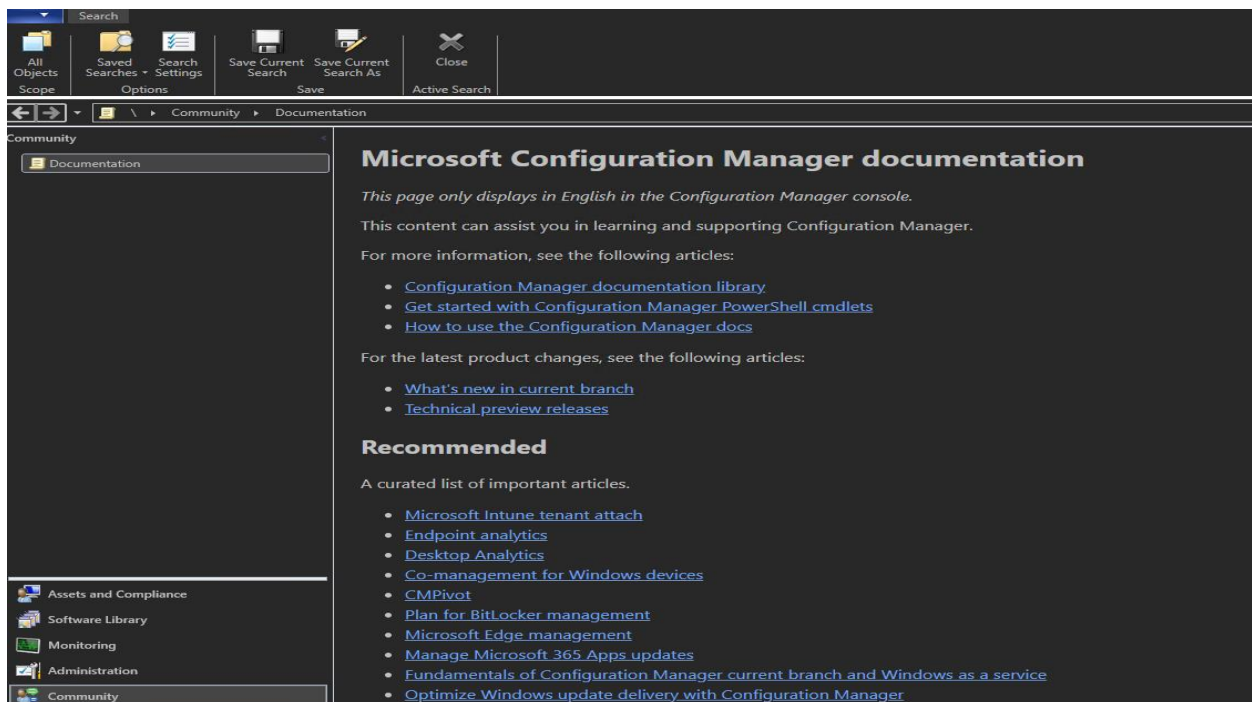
Search

All Objects
Scope

Saved Searches
Search Settings
Options

Save Current Search
Save Current Search As
Save

Close
Active Search

\ ▸ Community ▸ Documentation

Community

Documentation

Assets and Compliance
Software Library
Monitoring
Administration
Community

Microsoft Configuration Manager documentation

This page only displays in English in the Configuration Manager console.

This content can assist you in learning and supporting Configuration Manager.

For more information, see the following articles:

- Configuration Manager documentation library
- Get started with Configuration Manager PowerShell cmdlets
- How to use the Configuration Manager docs

For the latest product changes, see the following articles:

- What's new in current branch
- Technical preview releases

Recommended

A curated list of important articles.

- Microsoft Intune tenant attach
- Endpoint analytics
- Desktop Analytics
- Co-management for Windows devices
- CMPivot
- Plan for BitLocker management
- Microsoft Edge management
- Manage Microsoft 365 Apps updates
- Fundamentals of Configuration Manager current branch and Windows as a service
- Optimize Windows update delivery with Configuration Manager